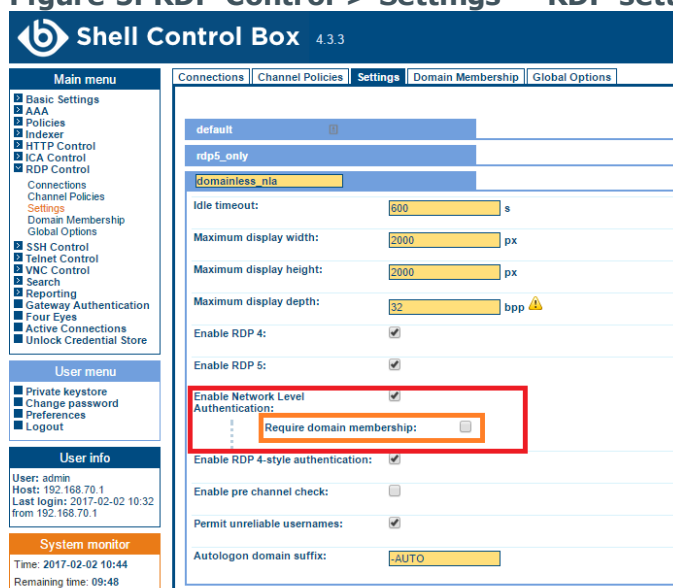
Figure 5: RDP Control > Settings — RDP Setti

Shell Control Box 4.3.3

Main menu
Basic Settings
AAA
Policies
Indexer
HTTP Control
ICA Control
RDP Control
Connections
Channel Policies
Settings
Domain Membership
Global Options
SSH Control
Telnet Control
VNC Control
Search
Reporting
Gateway Authentication
Four Eyes
Active Connections
Unlock Credential Store

User menu
Private keystore
Change password
Preferences
Logout

User info
User: admin
Host: 192.168.70.1
Last login: 2017-02-02 10:32 from 192.168.70.1

System monitor
Time: 2017-02-02 10:44
Remaining time: 09:48

Connections | Channel Policies | Settings | Domain Membership | Global Options

default
rdp5_only
domainless_nla

Idle timeout: 600 s
Maximum display width: 2000 px
Maximum display height: 2000 px
Maximum display depth: 32 bpp
Enable RDP 4:
Enable RDP 5:
Enable Network Level Authentication:
Require domain membership:
Enable RDP 4-style authentication:
Enable pre channel check:
Permit unreliable usernames:
Autologon domain suffix: -AUTO